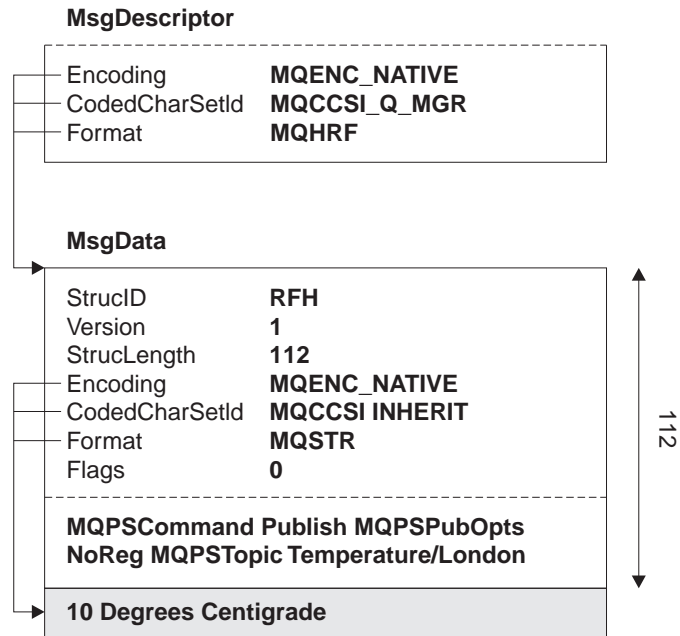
MsgDescriptor

| | |
|---|---|
| Encoding | MQENC_NATIVE |
| CodedCharSetId | MQCCSI_Q_MGR |
| Format | MQHRF |

MsgData

| | |
|---|---|
| StrucID | RFH |
| Version | 1 |
| StrucLength | 112 |
| Encoding | MQENC_NATIVE |
| CodedCharSetId | MQCCSI INHERIT |
| Format | MQSTR |
| Flags | 0 |

MQPSCommand Publish MQPSPubOpts NoReg MQPSTopic Temperature/London

112

10 Degrees Centigrade